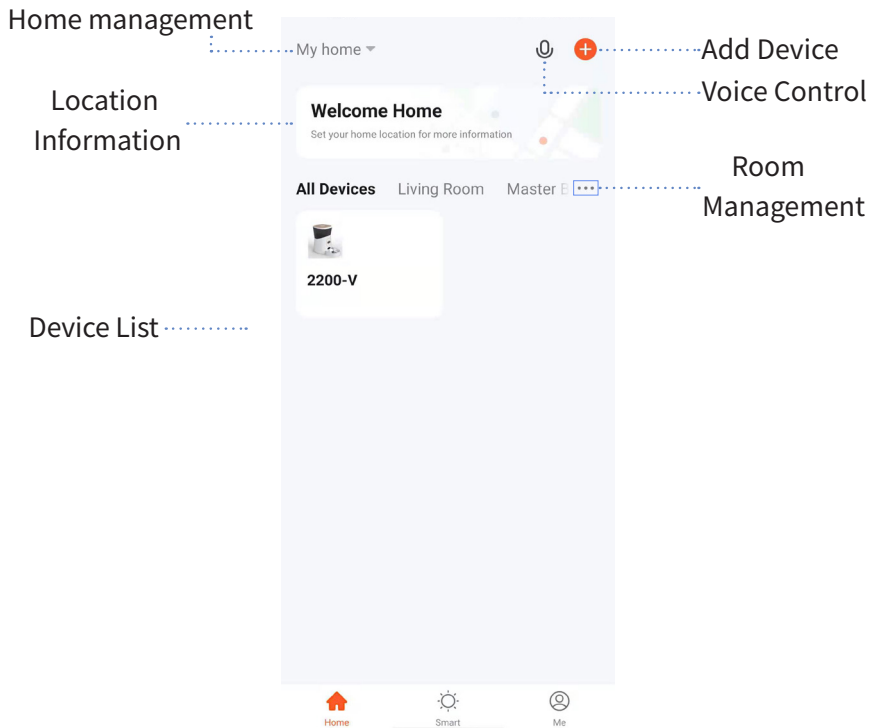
Home management

My home

Add Device

Voice Control

Location Information

Welcome Home

Set your home location for more information

All Devices Living Room Master B

Room Management

2200-V

Device List

Home Smart Me